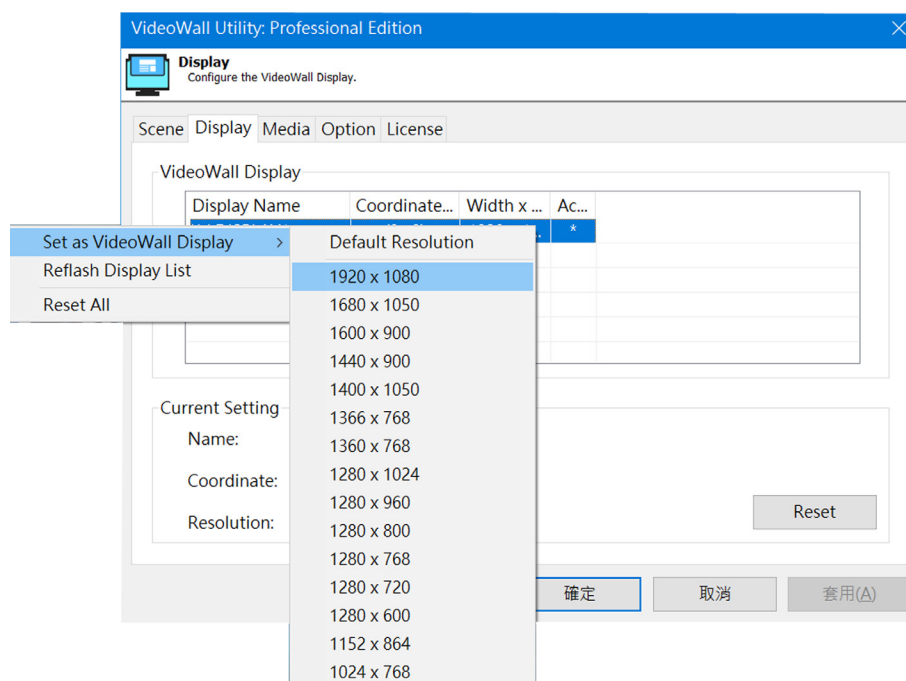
VideoWall Utility: Professional Edition

Display
Configure the VideoWall Display.

Scene Display Media Option License

VideoWall Display

| Display Name | Coordinate... | Width x ... | Ac... |
|---|---|---|---|
| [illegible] | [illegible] | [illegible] | * |

Set as VideoWall Display >
Reflash Display List
Reset All

Default Resolution
1920 x 1080
1680 x 1050
1600 x 900
1440 x 900
1400 x 1050
1366 x 768
1360 x 768
1280 x 1024
1280 x 960
1280 x 800
1280 x 768
1280 x 720
1280 x 600
1152 x 864
1024 x 768

Current Setting
Name:
Coordinate:
Resolution:

Reset

確定 取消 套用(A)